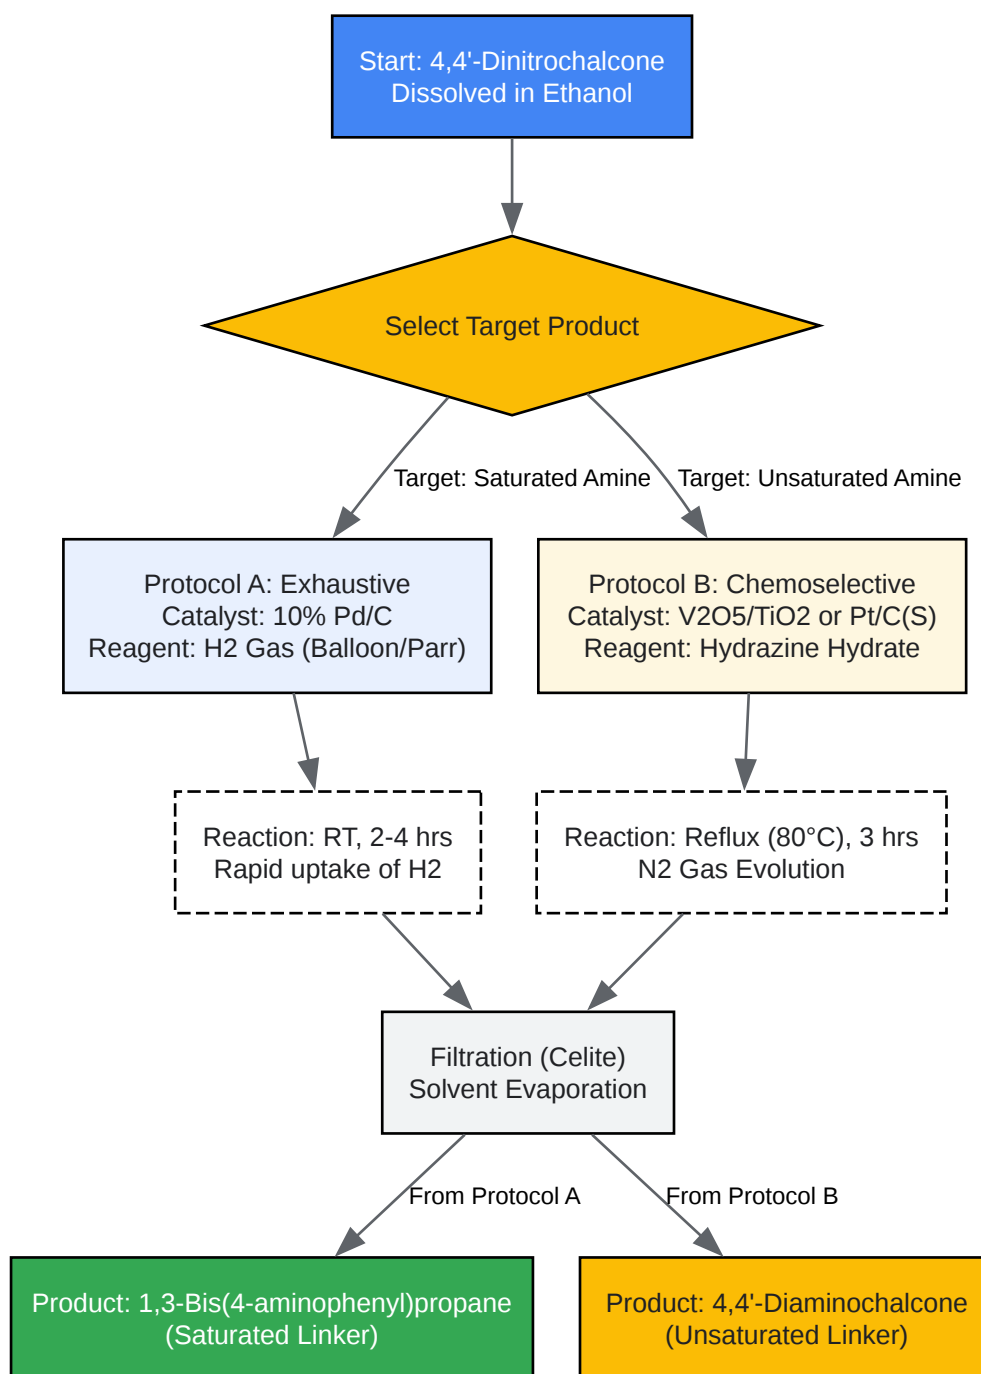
Start: 4,4'-Dinitrochalcone
Dissolved in Ethanol

Select Target Product

Target: Saturated Amine

Target: Unsaturated Amine

Protocol A: Exhaustive
Catalyst: 10% Pd/C
Reagent: H2 Gas (Balloon/Parr)

Protocol B: Chemoselective
Catalyst: V2O5/TiO2 or Pt/C(S)
Reagent: Hydrazine Hydrate

Reaction: RT, 2-4 hrs
Rapid uptake of H2

Reaction: Reflux (80°C), 3 hrs
N2 Gas Evolution

Filtration (Celite)
Solvent Evaporation

From Protocol A

From Protocol B

Product: 1,3-Bis(4-aminophenyl)propane
(Saturated Linker)

Product: 4,4'-Diaminochalcone
(Unsaturated Linker)